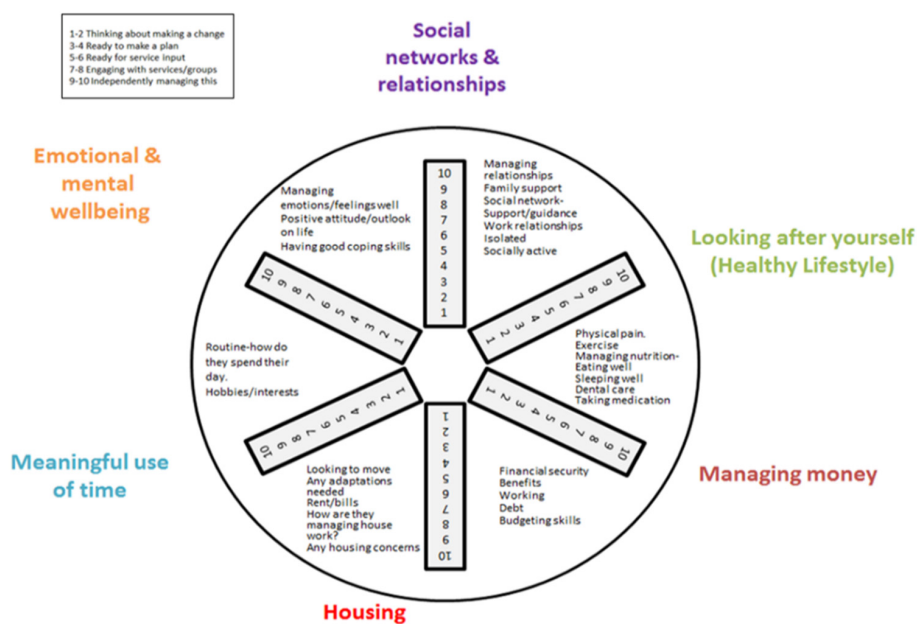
1-2 Thinking about making a change
3-4 Ready to make a plan
5-6 Ready for service input
7-8 Engaging with services/groups
9-10 Independently managing this

Social networks & relationships

Emotional & mental wellbeing

Looking after yourself (Healthy Lifestyle)

Meaningful use of time

Managing money

Housing

10 9 8 7 6 5 4 3 2 1

Managing relationships
Family support
Social network-Support/guidance
Work relationships
Isolated
Socially active

Managing emotions/feelings well
Positive attitude/outlook on life
Having good coping skills

10 9 8 7 6 5 4 3 2 1

10 9 8 7 6 5 4 3 2 1

Physical pain.
Exercise
Managing nutrition-Eating well
Sleeping well
Dental care
Taking medication

Routine-how do they spend their day.
Hobbies/interests

1 2 3 4 5 6 7 8 9 10

1 2 3 4 5 6 7 8 9 10

1 2 3 4 5 6 7 8 9 10

Looking to move
Any adaptations needed
Rent/bills
How are they managing house work?
Any housing concerns

Financial security
Benefits
Working
Debt
Budgeting skills